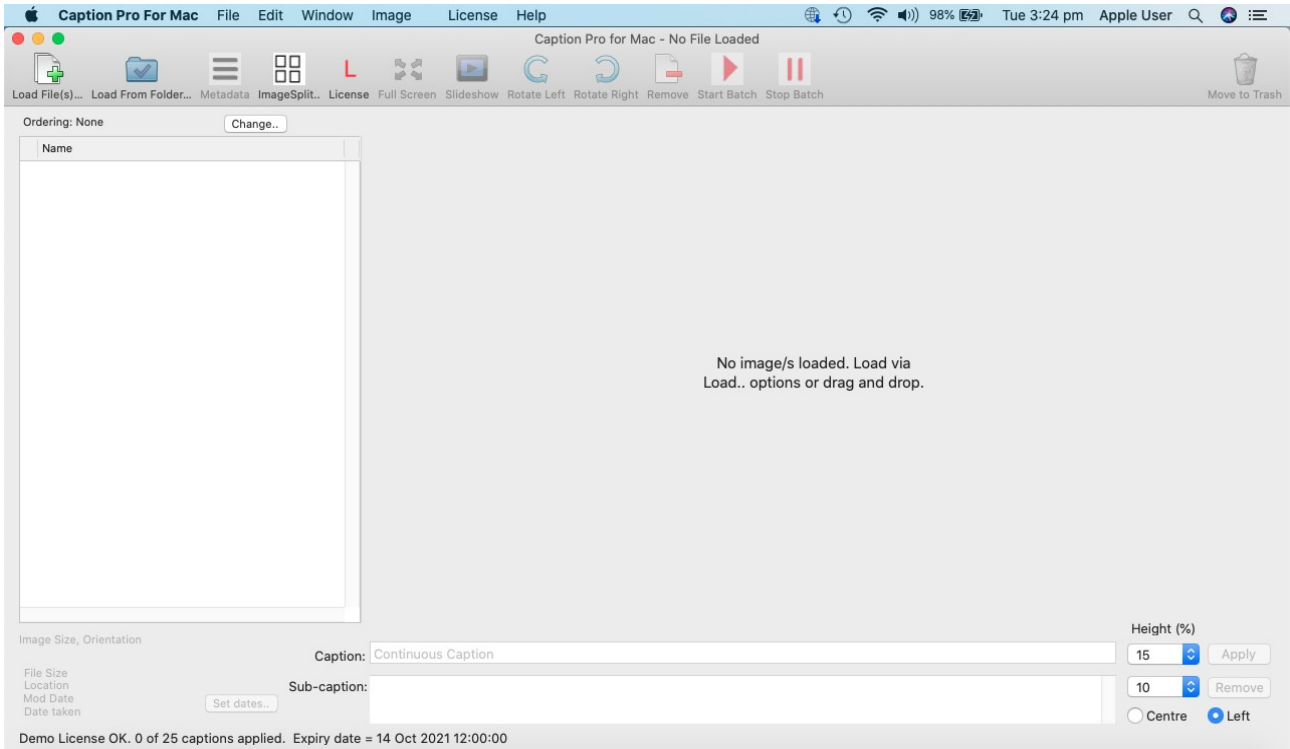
Caption Pro For Mac File Edit Window Image License Help

98% Tue 3:24 pm Apple User

Caption Pro for Mac - No File Loaded

Load File(s)... Load From Folder... Metadata ImageSplit.. License Full Screen Slideshow Rotate Left Rotate Right Remove Start Batch Stop Batch

Move to Trash

Ordering: None

Change..

Name

No image/s loaded. Load via Load.. options or drag and drop.

Image Size, Orientation

File Size
Location
Mod Date
Date taken

Set dates..

Caption: Continuous Caption

Sub-caption:

Height (%)

15

Apply

10

Remove

Centre Left

Demo License OK. 0 of 25 captions applied. Expiry date = 14 Oct 2021 12:00:00